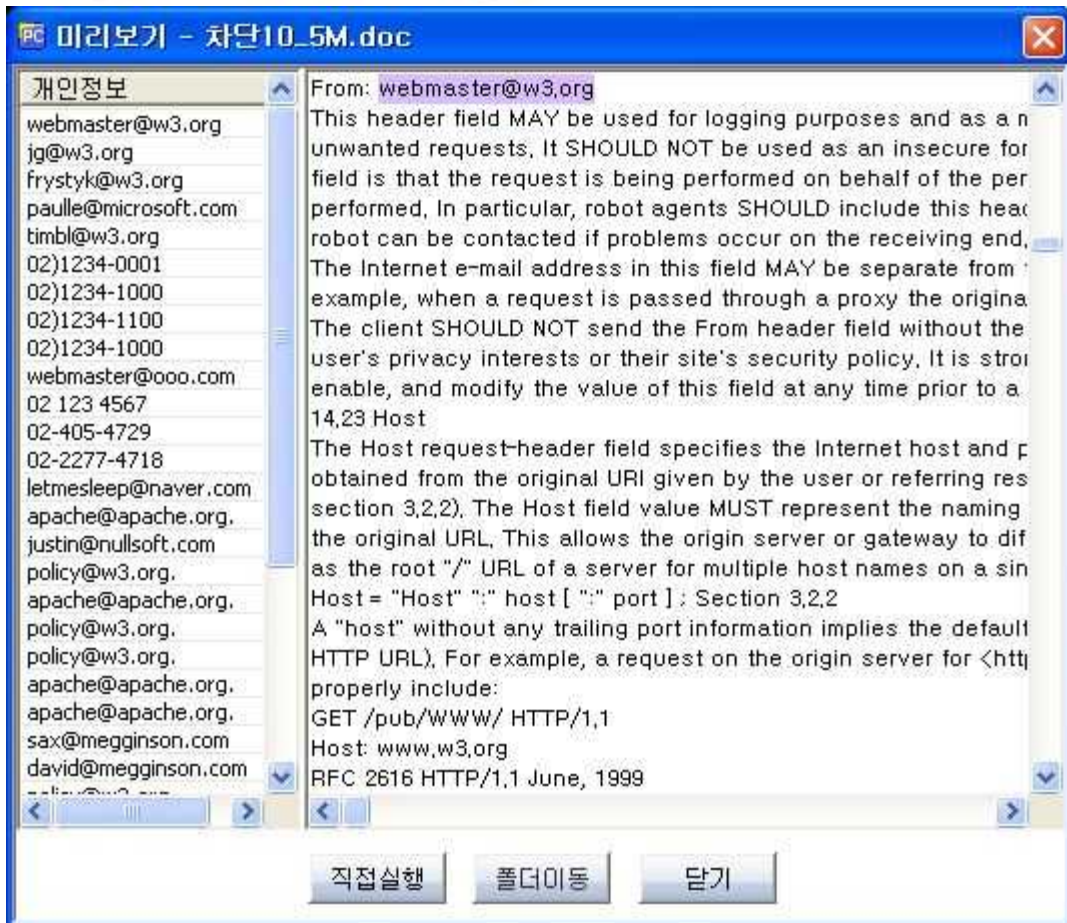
미리보기 - 차단10_5M.doc

개인정보
webmaster@w3.org
jg@w3.org
frystyk@w3.org
paulle@microsoft.com
timbl@w3.org
02)1234-0001
02)1234-1000
02)1234-1100
02)1234-1000
webmaster@ooo.com
02 123 4567
02-405-4729
02-2277-4718
letmesleep@naver.com
apache@apache.org.
justin@nullsoft.com
policy@w3.org.
apache@apache.org.
policy@w3.org.
policy@w3.org.
apache@apache.org.
apache@apache.org.
sax@megginson.com
david@megginson.com
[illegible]

From: webmaster@w3,org
This header field MAY be used for logging purposes and as a m
unwanted requests, It SHOULD NOT be used as an insecure for
field is that the request is being performed on behalf of the per
performed, In particular, robot agents SHOULD include this head
robot can be contacted if problems occur on the receiving end,
The Internet e-mail address in this field MAY be separate from
example, when a request is passed through a proxy the origina
The client SHOULD NOT send the From header field without the
user's privacy interests or their site's security policy, It is stror
enable, and modify the value of this field at any time prior to a
14,23 Host
The Host request-header field specifies the Internet host and p
obtained from the original URI given by the user or referring res
section 3,2,2), The Host field value MUST represent the naming
the original URL, This allows the origin server or gateway to dif
as the root "/" URL of a server for multiple host names on a sin
Host = "Host" ":" host [ ":" port ] ; Section 3,2,2
A "host" without any trailing port information implies the default
HTTP URL), For example, a request on the origin server for <htt
properly include:
GET /pub/WWW/ HTTP/1,1
Host: www,w3,org
RFC 2616 HTTP/1,1 June, 1999

직접실행 폴더이동 닫기